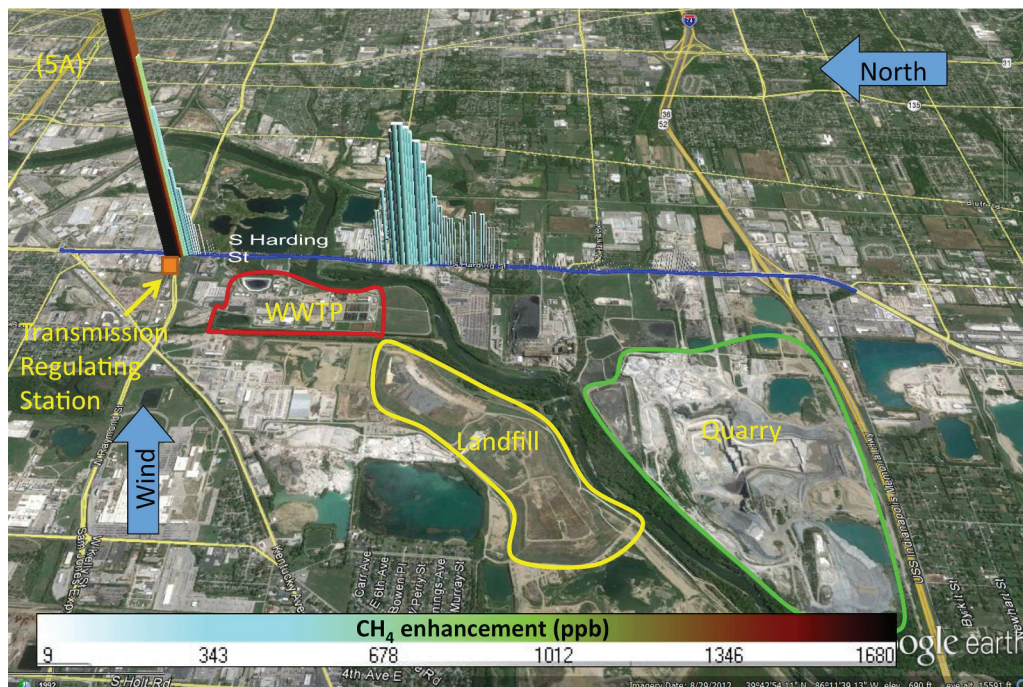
(5A)

North

S Harding St

WWTP

Transmission Regulating Station

Wind

Landfill

Quarry

CH$_4$ enhancement (ppb)

| 9 | 343 | 678 | 1012 | 1346 | 1680 |
|---|---|---|---|---|---|

Google earth

Imagery Date: 8/29/2012 39°42'54.11" N 86°11'39.13" W elev 690 ft eye alt 15591 ft